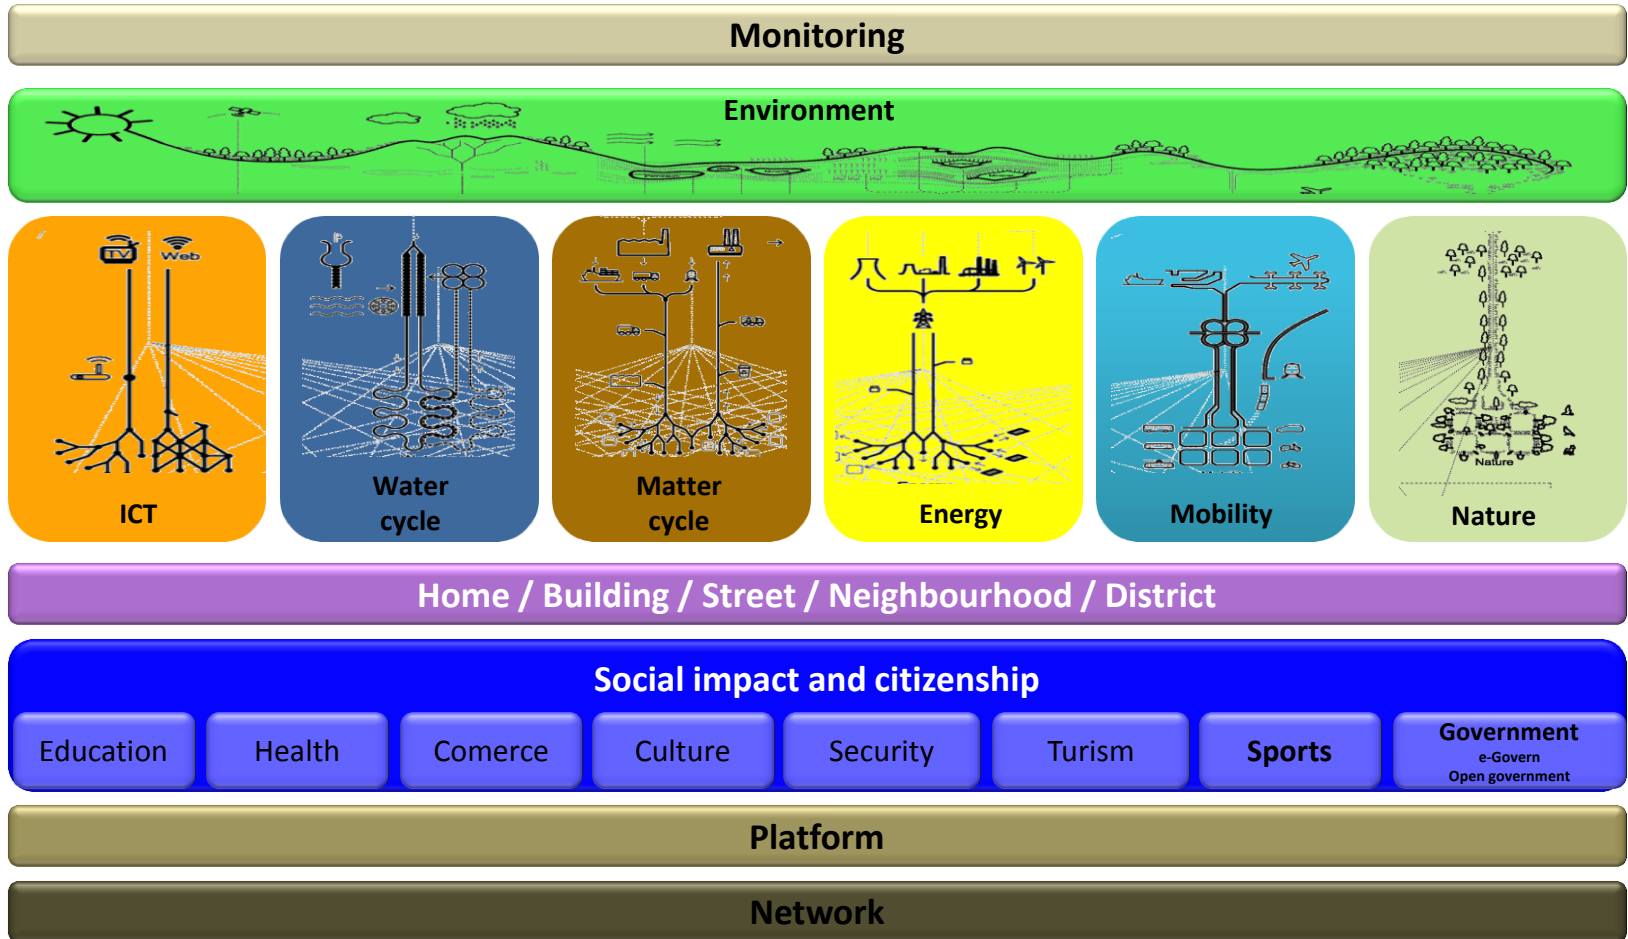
Monitoring

Environment

TV Web

ICT

Water cycle

Matter cycle

Energy

Mobility

Nature

Nature

Home / Building / Street / Neighbourhood / District

Social impact and citizenship

Education

Health

Comerce

Culture

Security

Turism

Sports

Government
e-Govern
Open government

Platform

Network